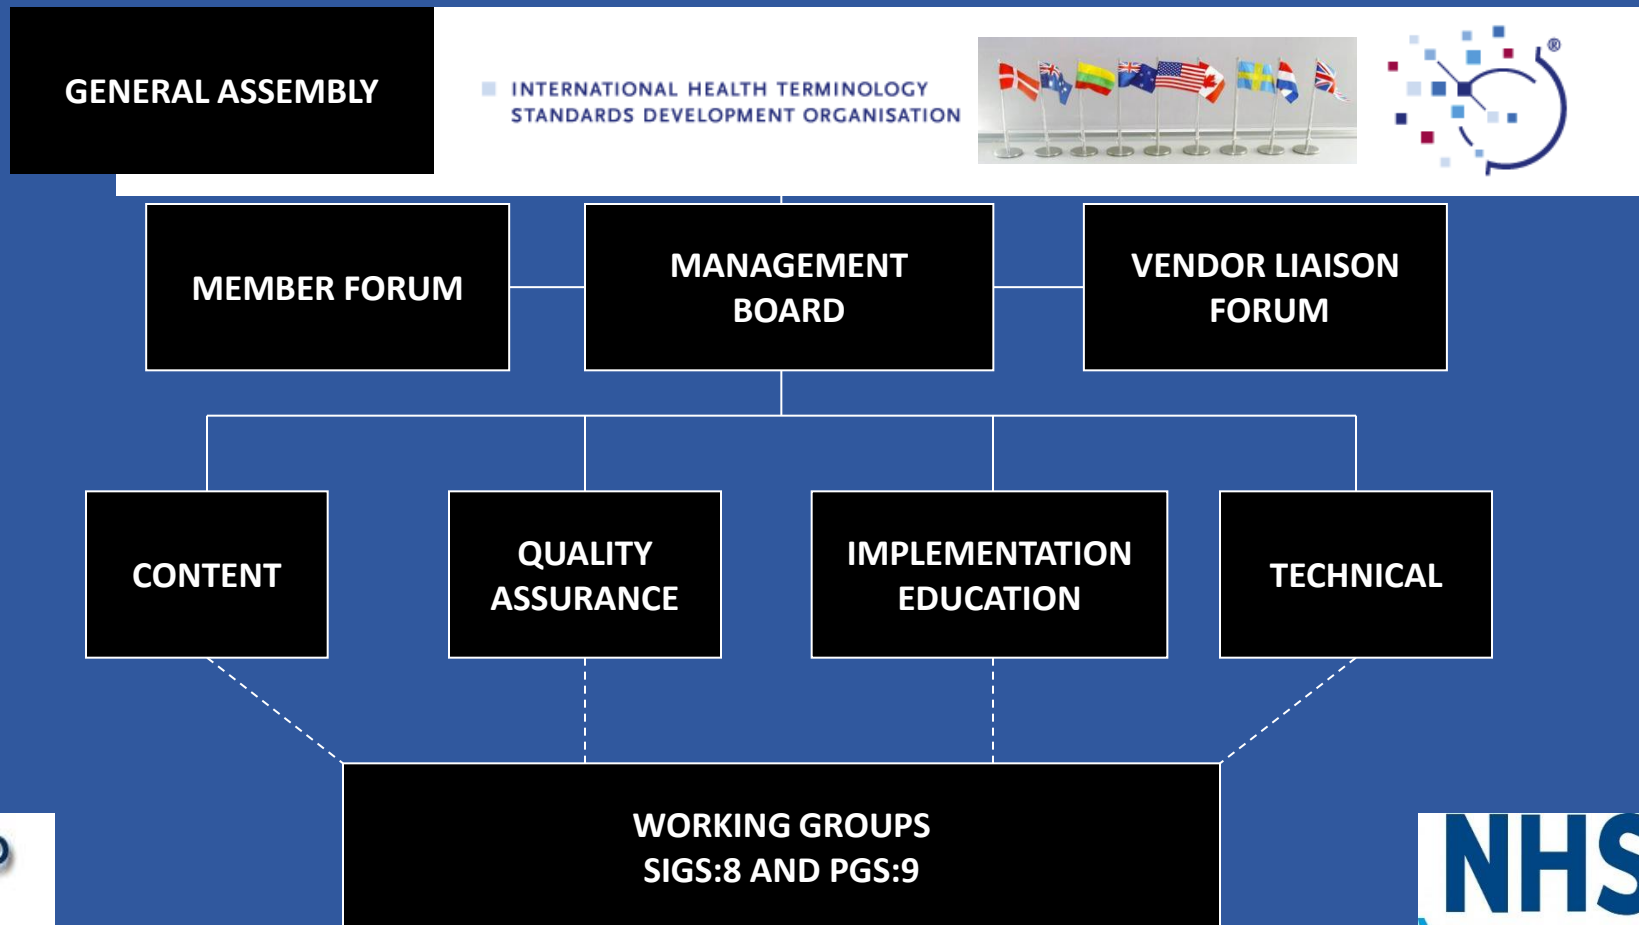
GENERAL ASSEMBLY

INTERNATIONAL HEALTH TERMINOLOGY STANDARDS DEVELOPMENT ORGANISATION

®

MEMBER FORUM

MANAGEMENT BOARD

VENDOR LIAISON FORUM

CONTENT

QUALITY ASSURANCE

IMPLEMENTATION EDUCATION

TECHNICAL

WORKING GROUPS
SIGS:8 AND PGS:9

NHS